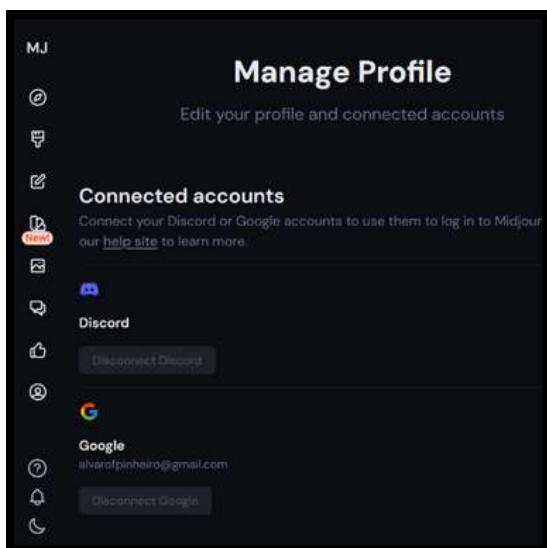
MJ

New!

Manage Profile

Edit your profile and connected accounts

Connected accounts

Connect your Discord or Google accounts to use them to log in to Midjour our help site to learn more.

Discord

Disconnect Discord

Google

alvarofpinheiro@gmail.com

Disconnect Google